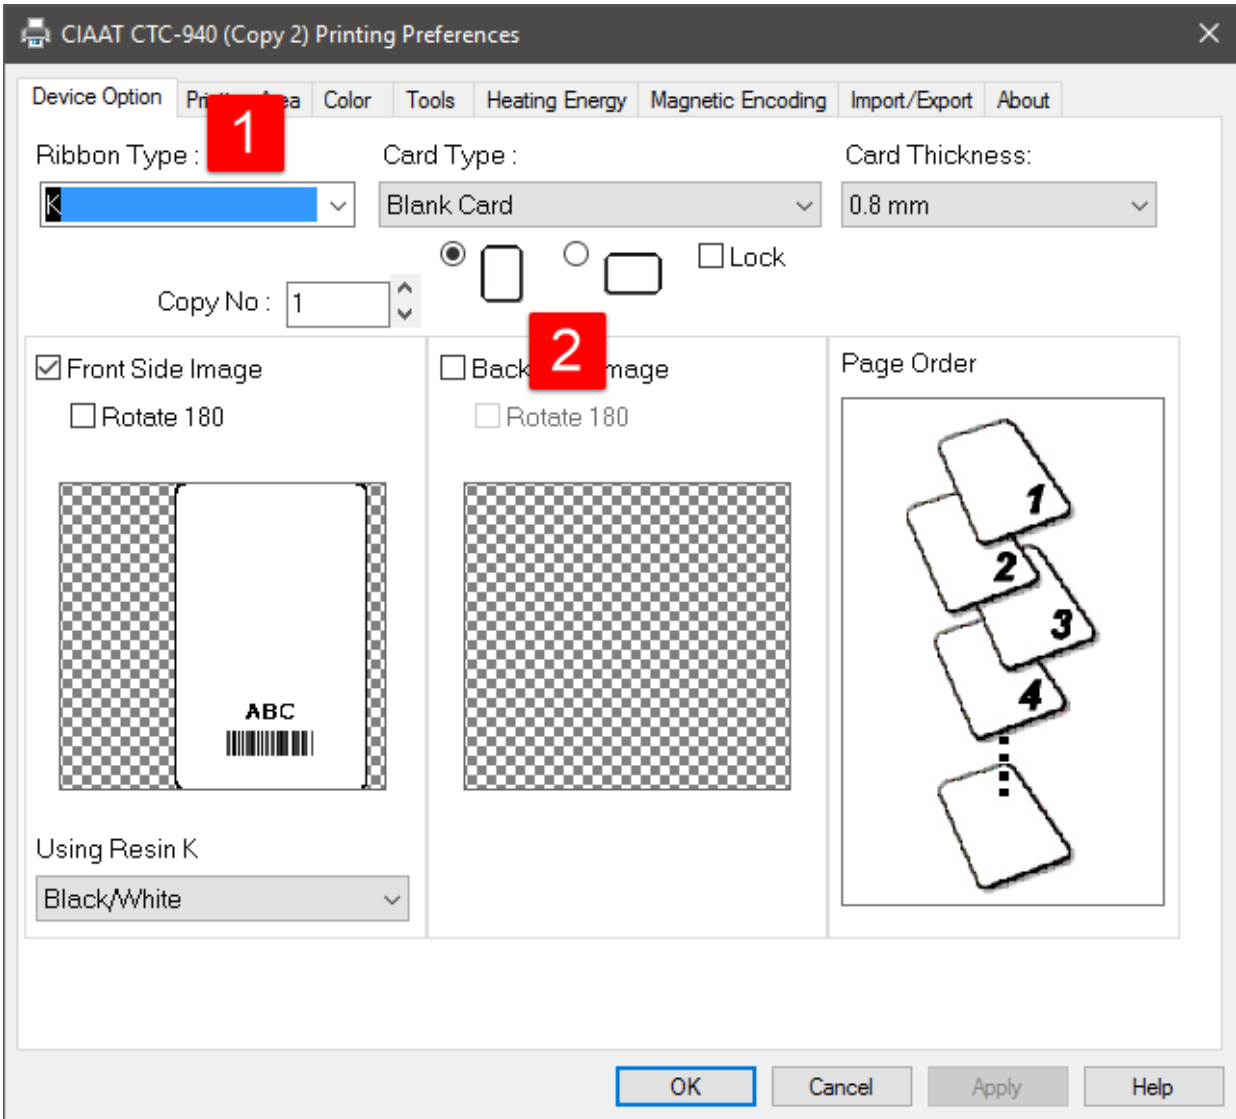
CIAAT CTC-940 (Copy 2) Printing Preferences

Device Option | Pri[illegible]ea | Color | Tools | Heating Energy | Magnetic Encoding | Import/Export | About

1

Ribbon Type :
K

Card Type :
Blank Card

Card Thickness:
0.8 mm

Lock

Copy No : 1

2

Front Side Image
Rotate 180

ABC

Back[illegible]mage
Rotate 180

Page Order

1
2
3
4

Using Resin K
Black/White

OK | Cancel | Apply | Help